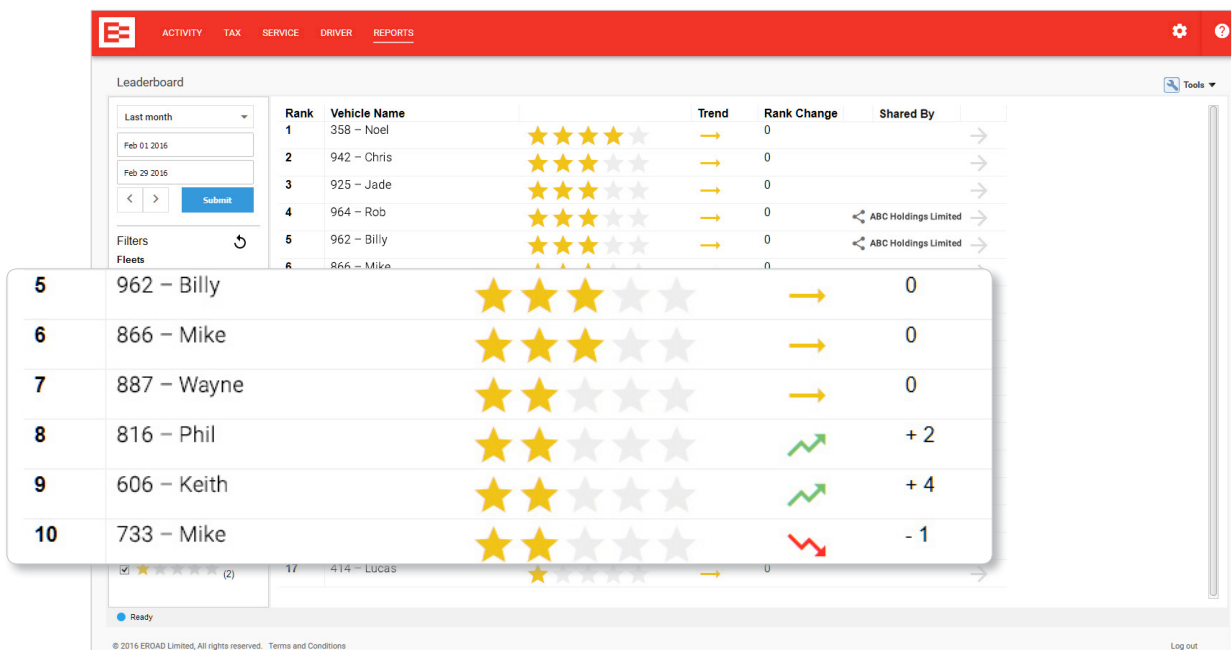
ACTIVITY TAX SERVICE DRIVER REPORTS

Leaderboard

Tools

Last month
Feb 01 2016
Feb 29 2016
Submit

Filters
Fleets

| Rank | Vehicle Name | Trend | Rank Change | Shared By |
|---|---|---|---|---|
| 1 | 358 – Noel | | 0 | |
| 2 | 942 – Chris | | 0 | |
| 3 | 925 – Jade | | 0 | |
| 4 | 964 – Rob | | 0 | ABC Holdings Limited |
| 5 | 962 – Billy | | 0 | ABC Holdings Limited |
| 6 | 866 – Mike | | 0 | |

| | | |
|---|---|---|
| 5 | 962 – Billy | 0 |
| 6 | 866 – Mike | 0 |
| 7 | 887 – Wayne | 0 |
| 8 | 816 – Phil | + 2 |
| 9 | 606 – Keith | + 4 |
| 10 | 733 – Mike | - 1 |

(2)

17 414 – Lucas 0

Ready

© 2016 EROAD Limited, All rights reserved. Terms and Conditions

Log out